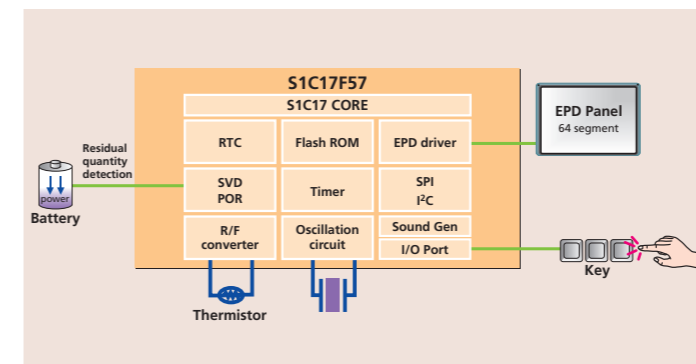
S1C17F57

S1C17 CORE

RTC

Flash ROM

EPD driver

SVD
POR

Timer

SPI
I²C

R/F
converter

Oscillation
circuit

Sound Gen

I/O Port

EPD Panel
64 segment

Residual
quantity
detection

power

Battery

Thermistor

Key